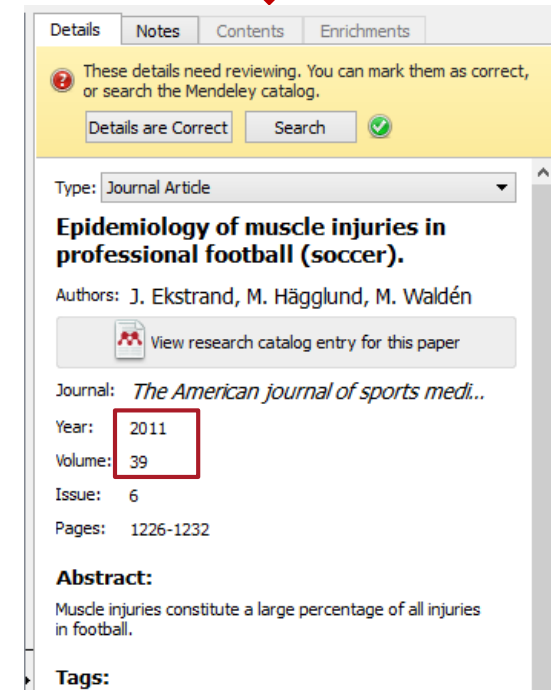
Details | Notes | Contents | Enrichments

These details need reviewing. You can mark them as correct, or search the Mendeley catalog.

Details are Correct | Search

Type: Journal Article

Epidemiology of muscle injuries in professional football (soccer).

Authors: J. Ekstrand, M. Hägglund, M. Waldén

View research catalog entry for this paper

Journal: The American journal of sports medi...

Year: 2011

Volume: 39

Issue: 6

Pages: 1226-1232

Abstract:

Muscle injuries constitute a large percentage of all injuries in football.

Tags: